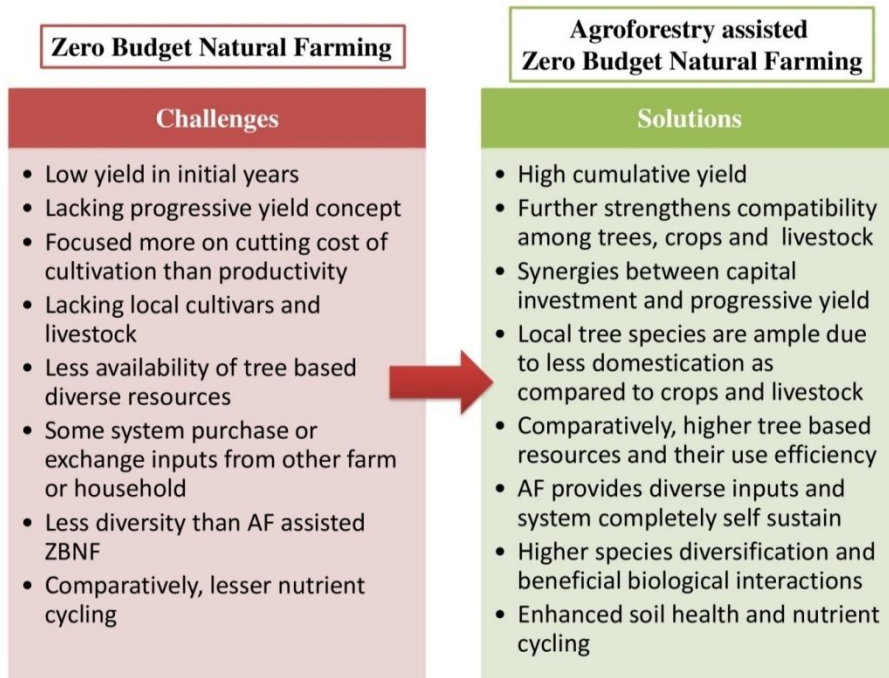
Zero Budget Natural Farming

Challenges

- Low yield in initial years
- Lacking progressive yield concept
- Focused more on cutting cost of cultivation than productivity
- Lacking local cultivars and livestock
- Less availability of tree based diverse resources
- Some system purchase or exchange inputs from other farm or household
- Less diversity than AF assisted ZBNF
- Comparatively, lesser nutrient cycling

Agroforestry assisted Zero Budget Natural Farming

Solutions

- High cumulative yield
- Further strengthens compatibility among trees, crops and livestock
- Synergies between capital investment and progressive yield
- Local tree species are ample due to less domestication as compared to crops and livestock
- Comparatively, higher tree based resources and their use efficiency
- AF provides diverse inputs and system completely self sustain
- Higher species diversification and beneficial biological interactions
- Enhanced soil health and nutrient cycling